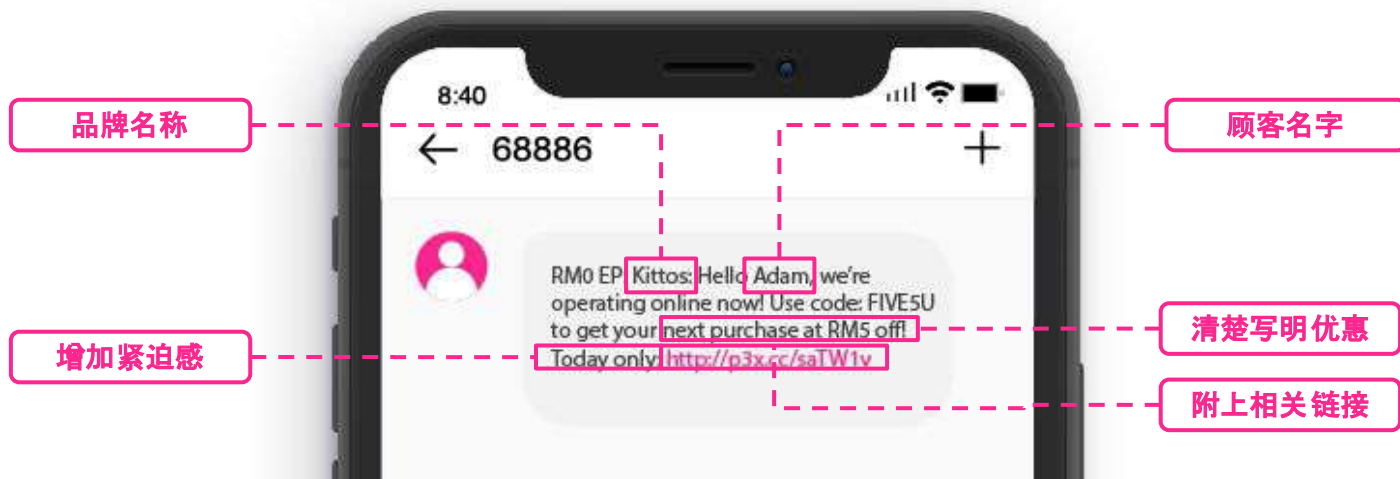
8:40

68886

品牌名称

顾客名字

RM0 EP Kittos: Hello Adam, we're operating online now! Use code: FIVE5U to get your next purchase at RM5 off! Today only! http://p3x.cc/saTW1y

清楚写明优惠

增加紧迫感

附上相关链接